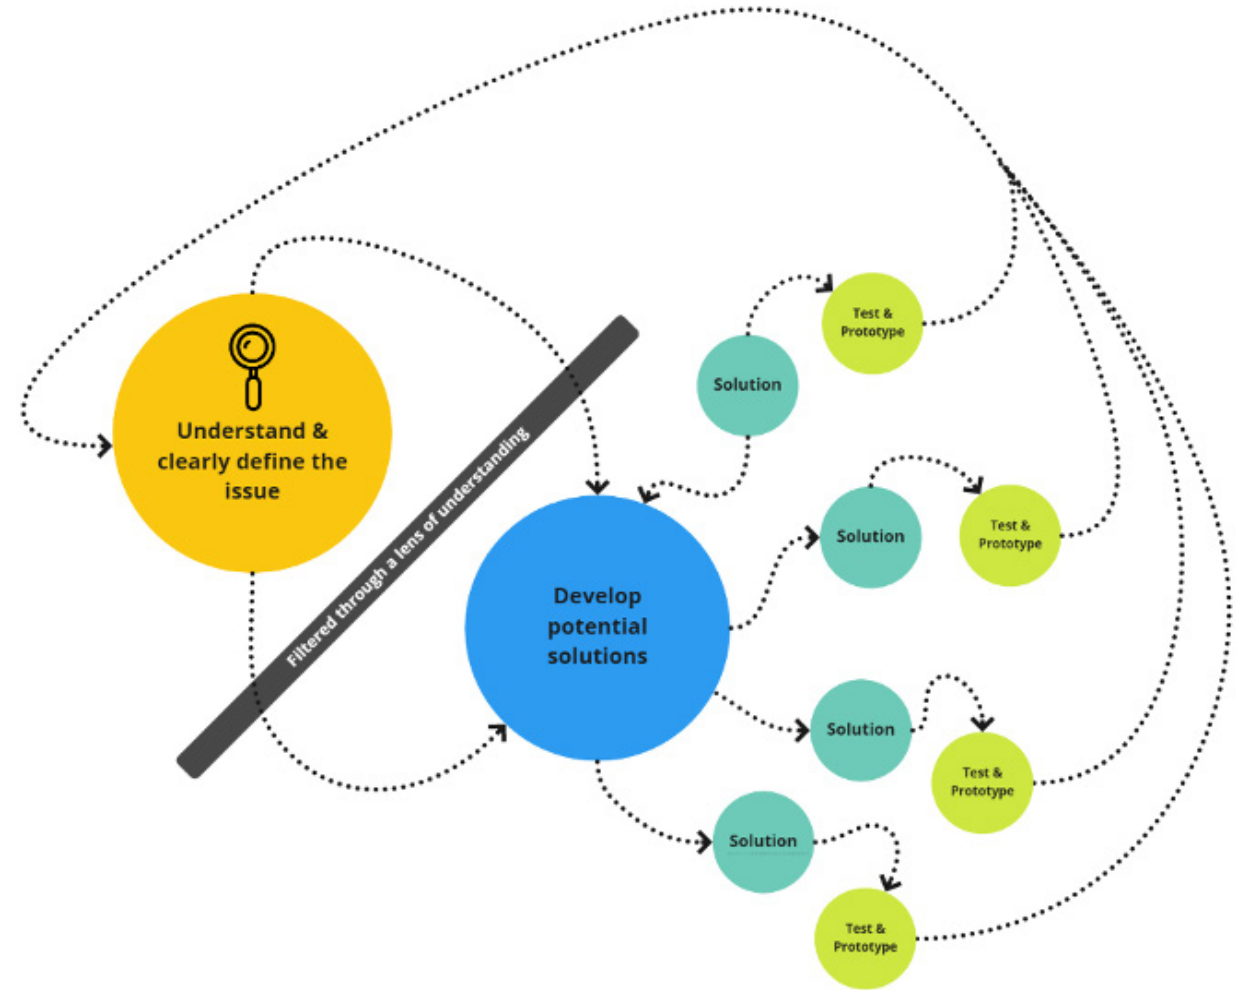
Understand & clearly define the issue

Filtered through a lens of understanding

Develop potential solutions

Solution

Test & Prototype

Solution

Test & Prototype

Solution

Test & Prototype

Solution

Test & Prototype